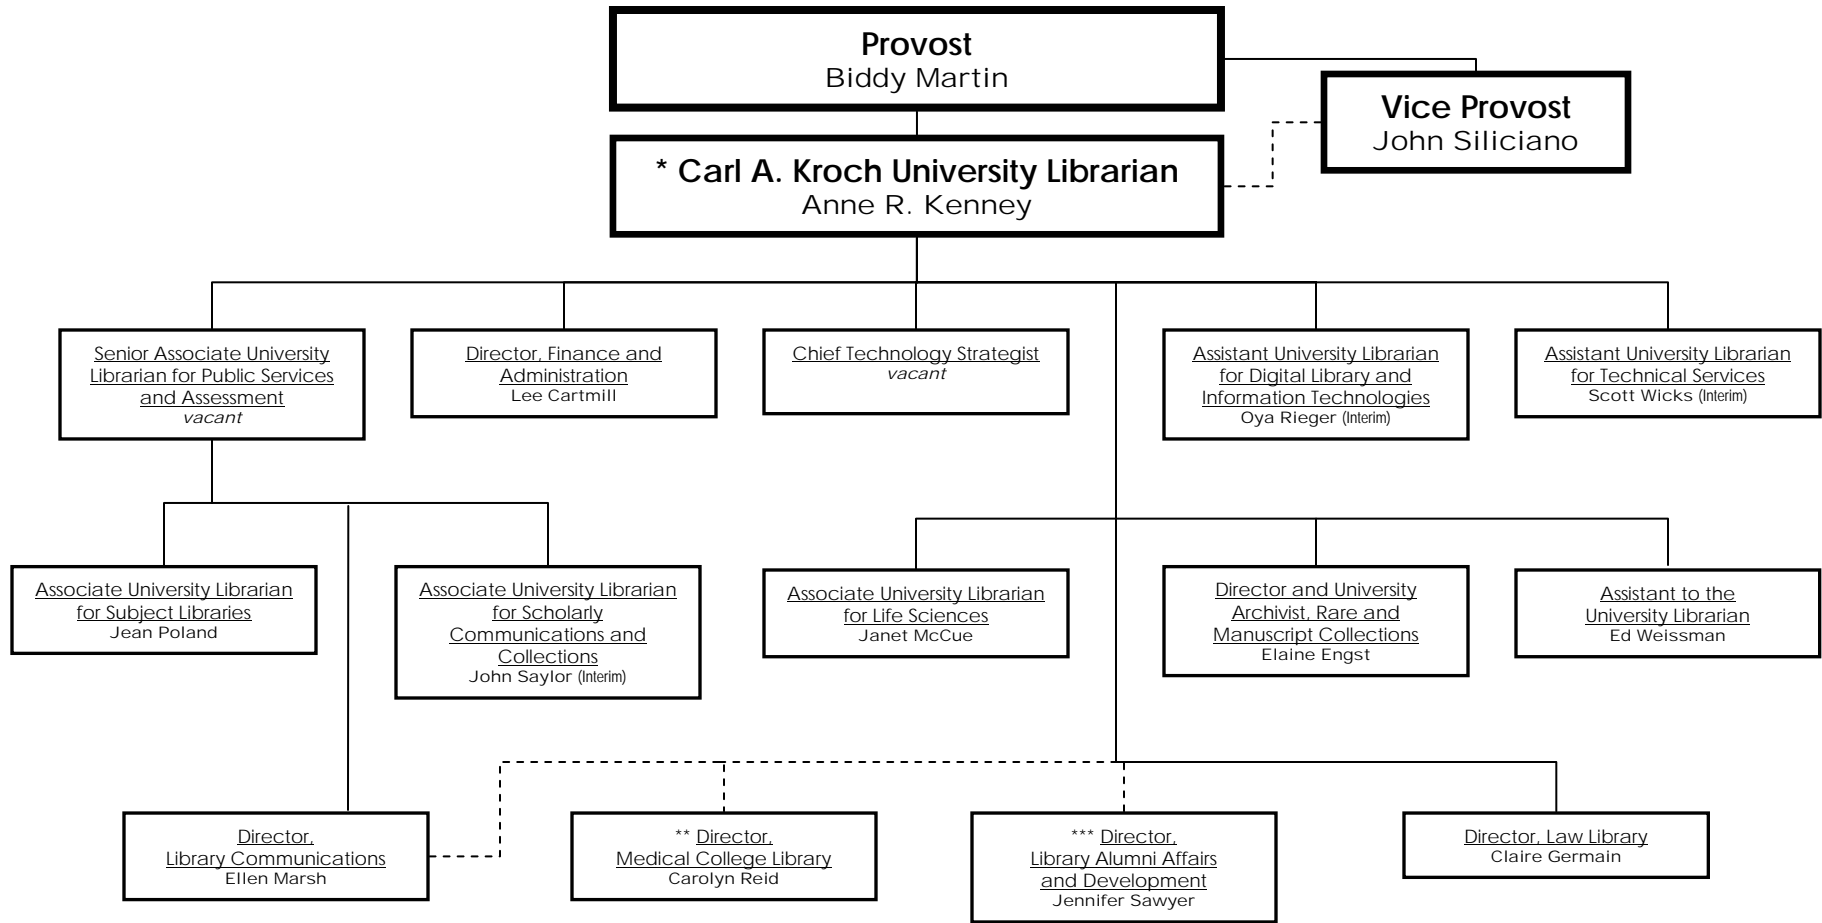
Provost
Biddy Martin

Vice Provost
John Siliciano

* Carl A. Kroch University Librarian
Anne R. Kenney

Senior Associate University Librarian for Public Services and Assessment
vacant

Director, Finance and Administration
Lee Cartmill

Chief Technology Strategist
vacant

Assistant University Librarian for Digital Library and Information Technologies
Oya Rieger (Interim)

Assistant University Librarian for Technical Services
Scott Wicks (Interim)

Associate University Librarian for Subject Libraries
Jean Poland

Associate University Librarian for Scholarly Communications and Collections
John Saylor (Interim)

Associate University Librarian for Life Sciences
Janet McCue

Director and University Archivist, Rare and Manuscript Collections
Elaine Engst

Assistant to the University Librarian
Ed Weissman

Director, Library Communications
Ellen Marsh

** Director, Medical College Library
Carolyn Reid

*** Director, Library Alumni Affairs and Development
Jennifer Sawyer

Director, Law Library
Claire Germain